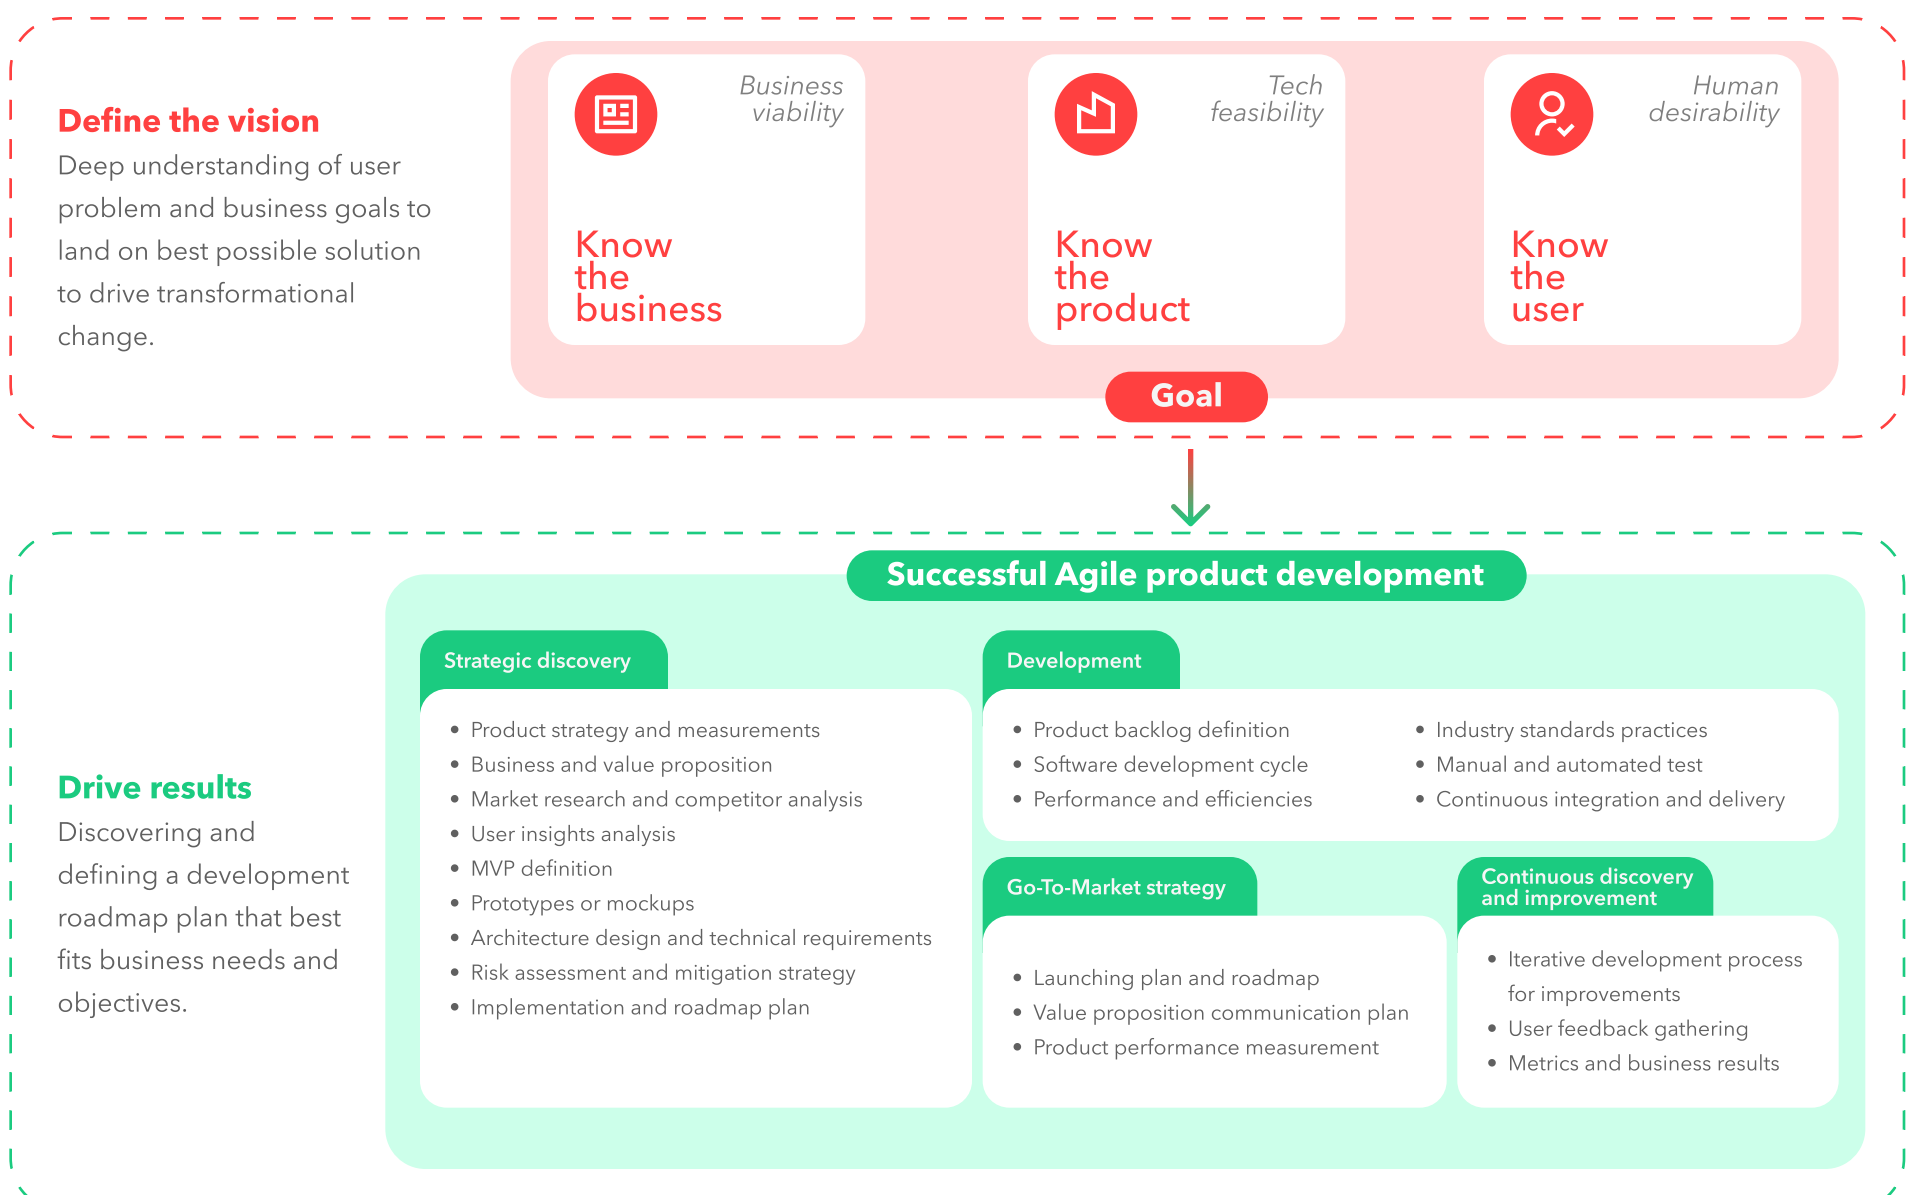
Define the vision

Deep understanding of user problem and business goals to land on best possible solution to drive transformational change.

Business viability

Know the business

Tech feasibility

Know the product

Human desirability

Know the user

Goal

Successful Agile product development

Drive results

Discovering and defining a development roadmap plan that best fits business needs and objectives.

Strategic discovery

- Product strategy and measurements
- Business and value proposition
- Market research and competitor analysis
- User insights analysis
- MVP definition
- Prototypes or mockups
- Architecture design and technical requirements
- Risk assessment and mitigation strategy
- Implementation and roadmap plan

Development

- Product backlog definition
- Software development cycle
- Performance and efficiencies

- Industry standards practices
- Manual and automated test
- Continuous integration and delivery

Go-To-Market strategy

- Launching plan and roadmap
- Value proposition communication plan
- Product performance measurement

Continuous discovery and improvement

- Iterative development process for improvements
- User feedback gathering
- Metrics and business results